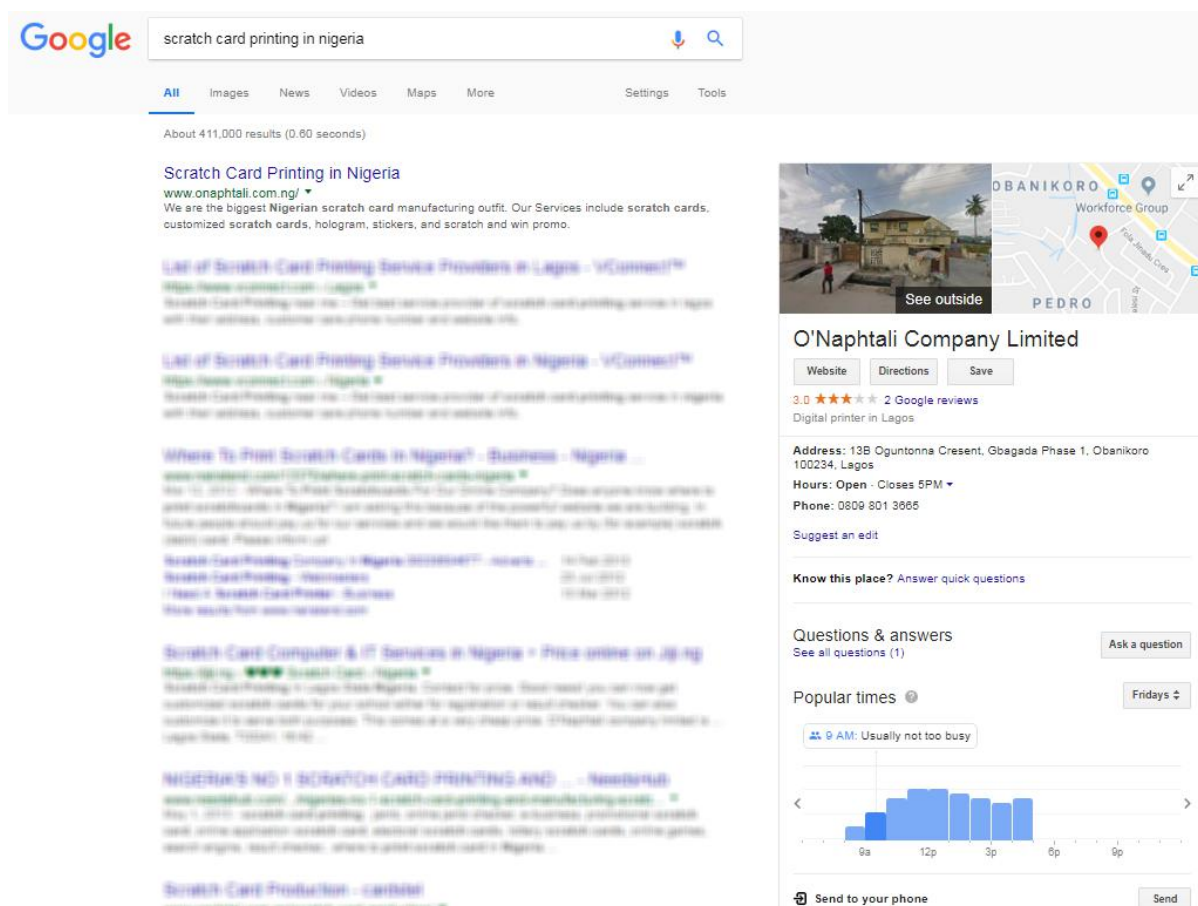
Google

scratch card printing in nigeria

All Images News Videos Maps More Settings Tools

About 411,000 results (0.60 seconds)

Scratch Card Printing in Nigeria
www.onaphtali.com.ng/ ▾
We are the biggest Nigerian scratch card manufacturing outfit. Our Services include scratch cards, customized scratch cards, hologram, stickers, and scratch and win promo.

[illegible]

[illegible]

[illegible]

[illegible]

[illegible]

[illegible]

OBANIKORO
Workforce Group
PEDRO
See outside

O'Naphtali Company Limited

Website Directions Save

3.0 ★★★★★ 2 Google reviews
Digital printer in Lagos

Address: 13B Oguntonna Cresent, Gbagada Phase 1, Obanikoro 100234, Lagos
Hours: Open · Closes 5PM ▾
Phone: 0809 801 3665

Suggest an edit

Know this place? Answer quick questions

Questions & answers
See all questions (1)
Ask a question

Popular times
Fridays

9 AM: Usually not too busy

9a 12p 3p 6p 9p

Send to your phone
Send